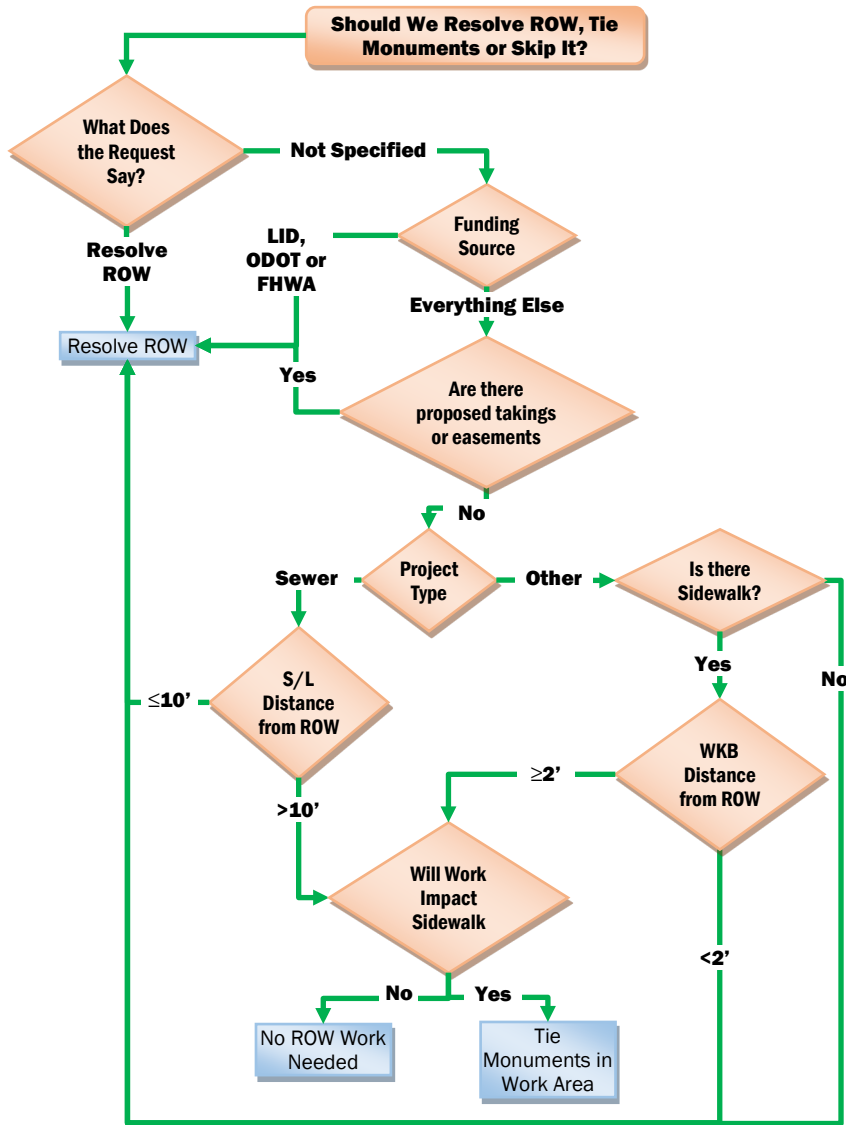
Should We Resolve ROW, Tie Monuments or Skip It?

What Does the Request Say?

Not Specified

Resolve ROW

Funding Source

LID, ODOT or FHWA

Everything Else

Resolve ROW

Yes

Are there proposed takings or easements

No

Sewer

Project Type

Other

Is there Sidewalk?

Yes

No

S/L Distance from ROW

$\leq$10'

>10'

WKB Distance from ROW

$\geq$2'

<2'

Will Work Impact Sidewalk

No

Yes

No ROW Work Needed

Tie Monuments in Work Area